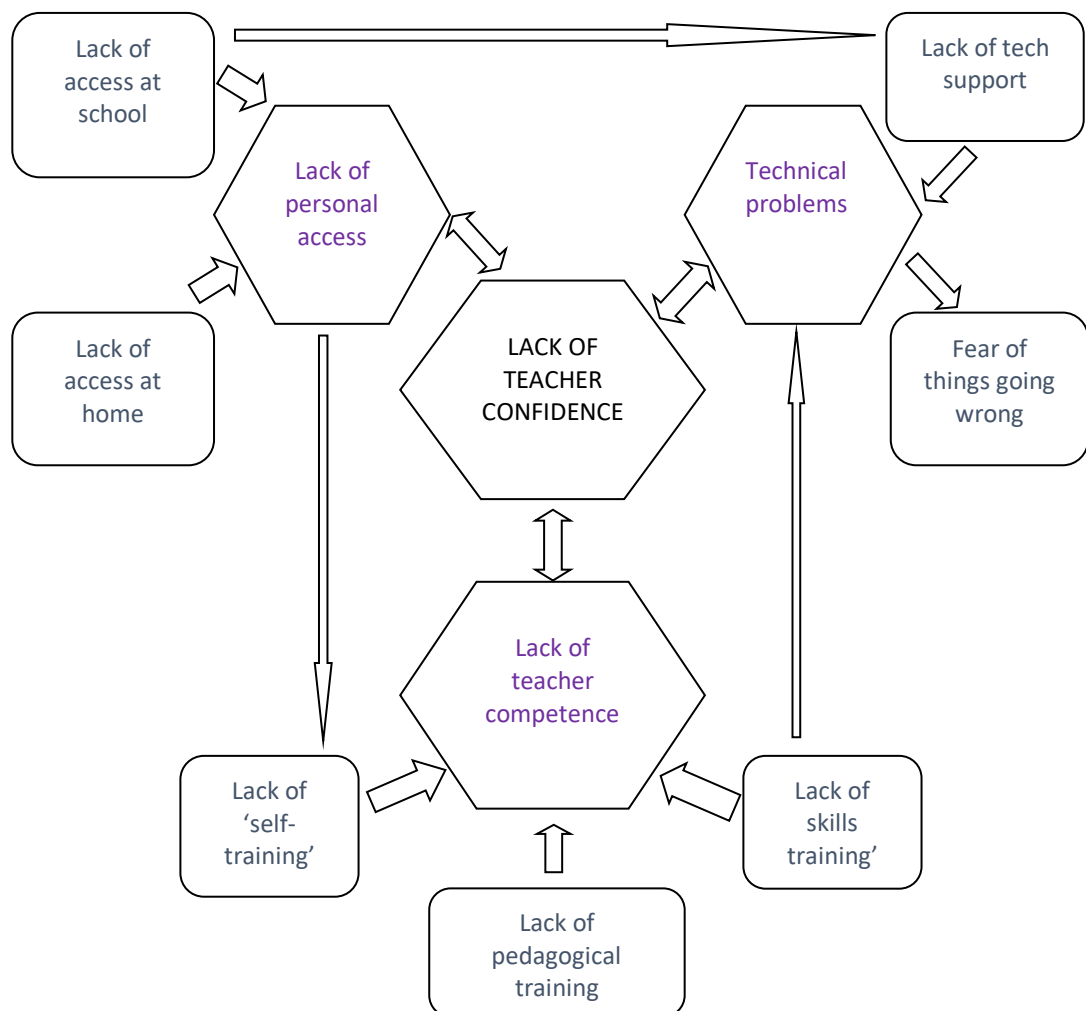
Lack of access at school

Lack of tech support

Lack of personal access

Technical problems

Lack of access at home

LACK OF TEACHER CONFIDENCE

Fear of things going wrong

Lack of teacher competence

Lack of 'self-training'

Lack of skills training'

Lack of pedagogical training